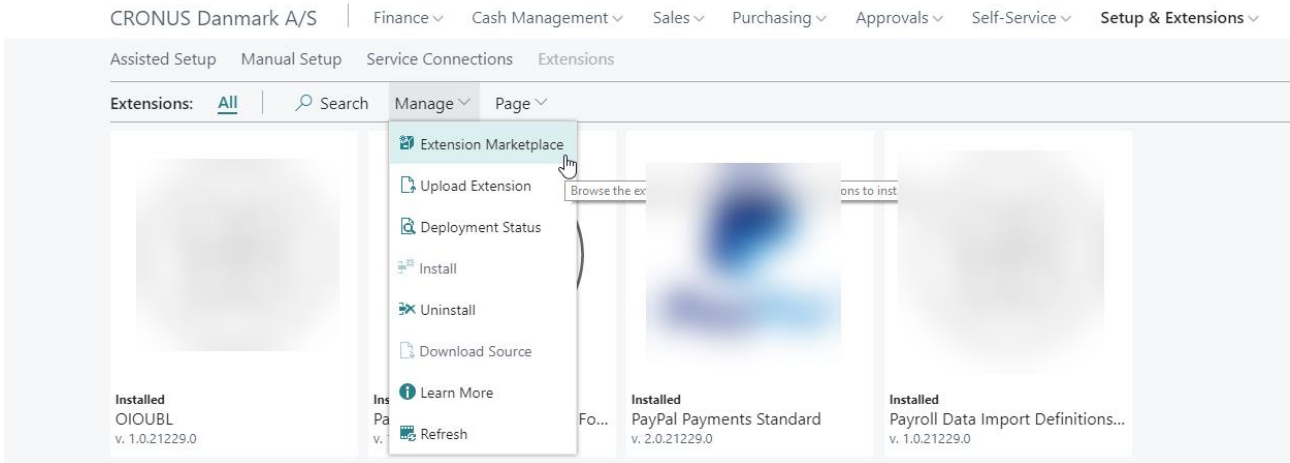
CRONUS Danmark A/S | Finance ∨ Cash Management ∨ Sales ∨ Purchasing ∨ Approvals ∨ Self-Service ∨ Setup & Extensions ∨

Assisted Setup Manual Setup Service Connections Extensions

Extensions: All | Search Manage ∨ Page ∨

Extension Marketplace
Upload Extension
Deployment Status
Install
Uninstall
Download Source
Learn More
Refresh

Browse the ex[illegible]ons to inst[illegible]

Installed
OIOUBL
v. 1.0.21229.0

Ins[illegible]
Pa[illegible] Fo...
v. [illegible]

Installed
PayPal Payments Standard
v. 2.0.21229.0

Installed
Payroll Data Import Definitions...
v. 1.0.21229.0